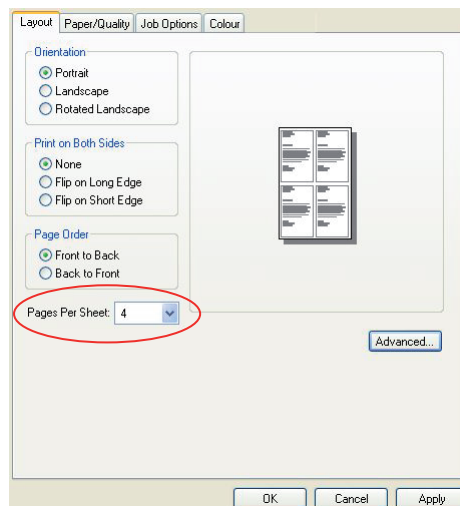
Layout | Paper/Quality | Job Options | Colour

Orientation
Portrait
Landscape
Rotated Landscape

Print on Both Sides
None
Flip on Long Edge
Flip on Short Edge

Page Order
Front to Back
Back to Front

Pages Per Sheet: 4

Advanced...

OK
Cancel
Apply